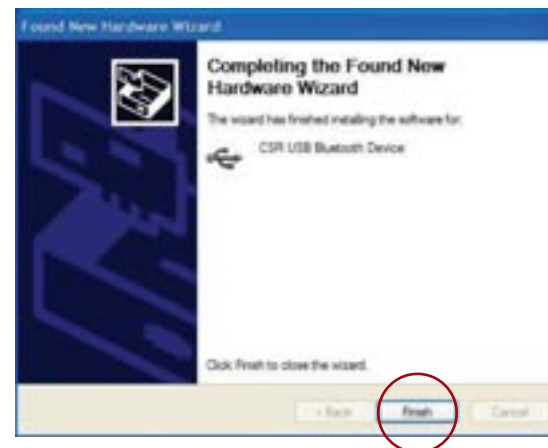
Found New Hardware Wizard

Completing the Found New Hardware Wizard

The wizard has finished installing the software for:

CSR USB Bluetooth Device

Click Finish to close the wizard.

< Back

Finish

Cancel